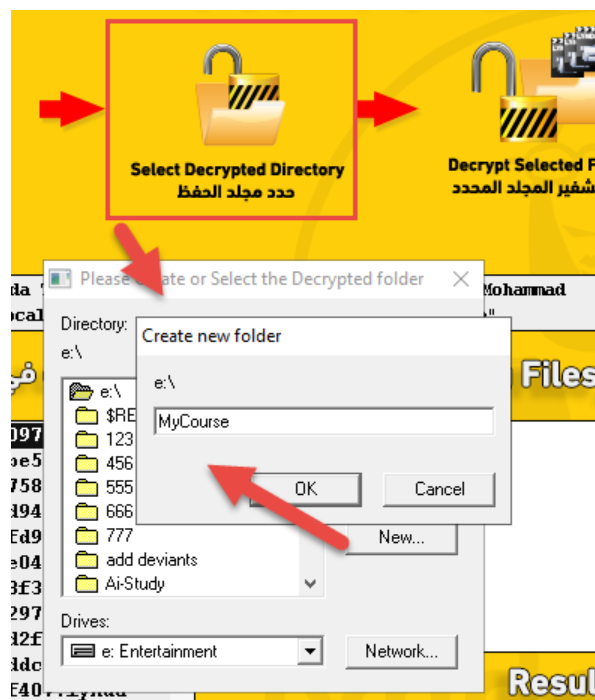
Select Decrypted Directory
حدد مجلد الحفظ

Decrypt Selected F
شفير المجلد المحدد

Please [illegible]ate or Select the Decrypted folder

da
ocal

Mohammad

Directory:
e:\

Files

097
oe5
758
894
Ed9
e04
3f3
297
82f
3dc
E40

e:\
$RE
123
456
555
666
777
add deviants
Ai-Study

Create new folder

e:\

MyCourse

OK

Cancel

New...

Drives:
e: Entertainment

Network...

Resul